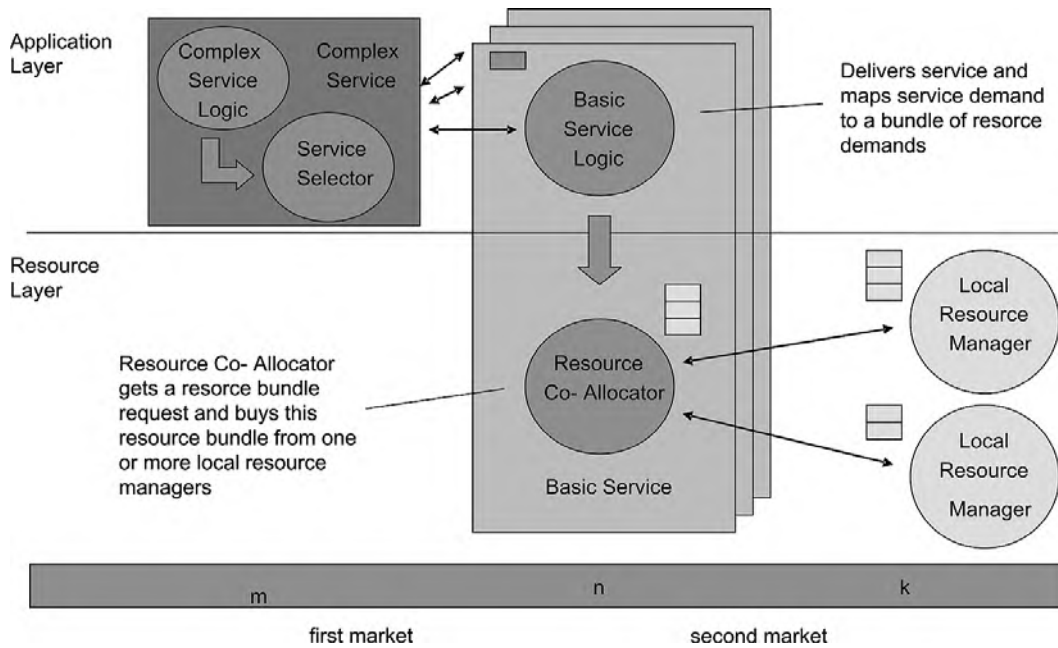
Application Layer

Complex Service Logic

Complex Service

Service Selector

Basic Service Logic

Delivers service and maps service demand to a bundle of resorce demands

Resource Layer

Resource Co- Allocator

Local Resource Manager

Resource Co- Allocator gets a resorce bundle request and buys this resource bundle from one or more local resource managers

Local Resource Manager

Basic Service

m

n

k

first market

second market